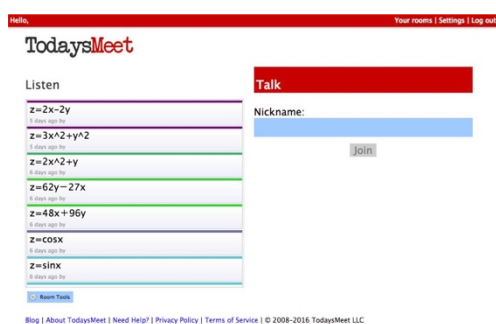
Hello,

Your rooms | Settings | Log out

TodaysMeet

Listen

z=2x-2y
5 days ago by

z=3x^2+y^2
5 days ago by

z=2x^2+y
6 days ago by

z=62y−27x
6 days ago by

z=48x+96y
6 days ago by

z=cosx
6 days ago by

z=sinx
6 days ago by

Room Tools

Talk

Nickname:

Join

Blog | About TodaysMeet | Need Help? | Privacy Policy | Terms of Service | © 2008–2016 TodaysMeet LLC